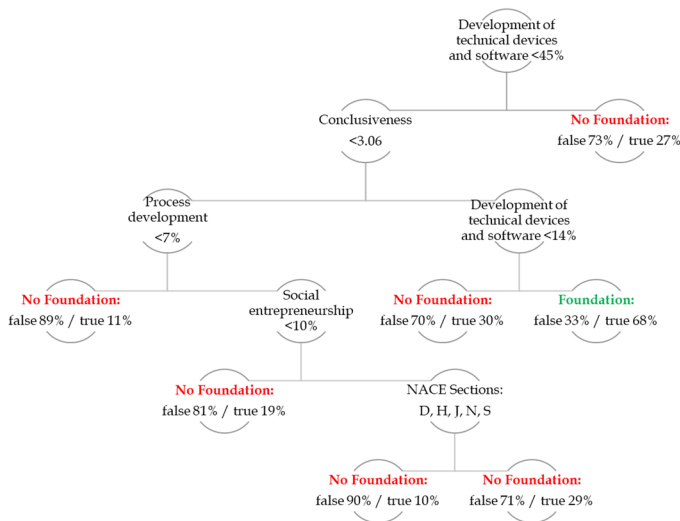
Development of technical devices and software <45%

Conclusiveness <3.06

No Foundation: false 73% / true 27%

Process development <7%

Development of technical devices and software <14%

No Foundation: false 89% / true 11%

Social entrepreneurship <10%

No Foundation: false 70% / true 30%

Foundation: false 33% / true 68%

No Foundation: false 81% / true 19%

NACE Sections: D, H, J, N, S

No Foundation: false 90% / true 10%

No Foundation: false 71% / true 29%